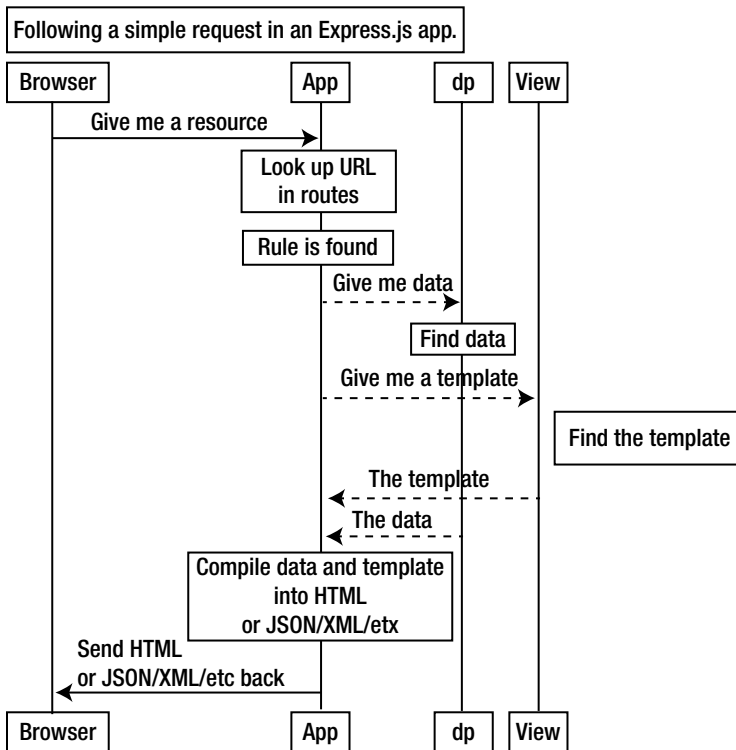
Following a simple request in an Express.js app.

Browser

App

dp

View

Give me a resource

Look up URL in routes

Rule is found

Give me data

Find data

Give me a template

Find the template

The template

The data

Compile data and template into HTML or JSON/XML/etx

Send HTML or JSON/XML/etc back

Browser

App

dp

View